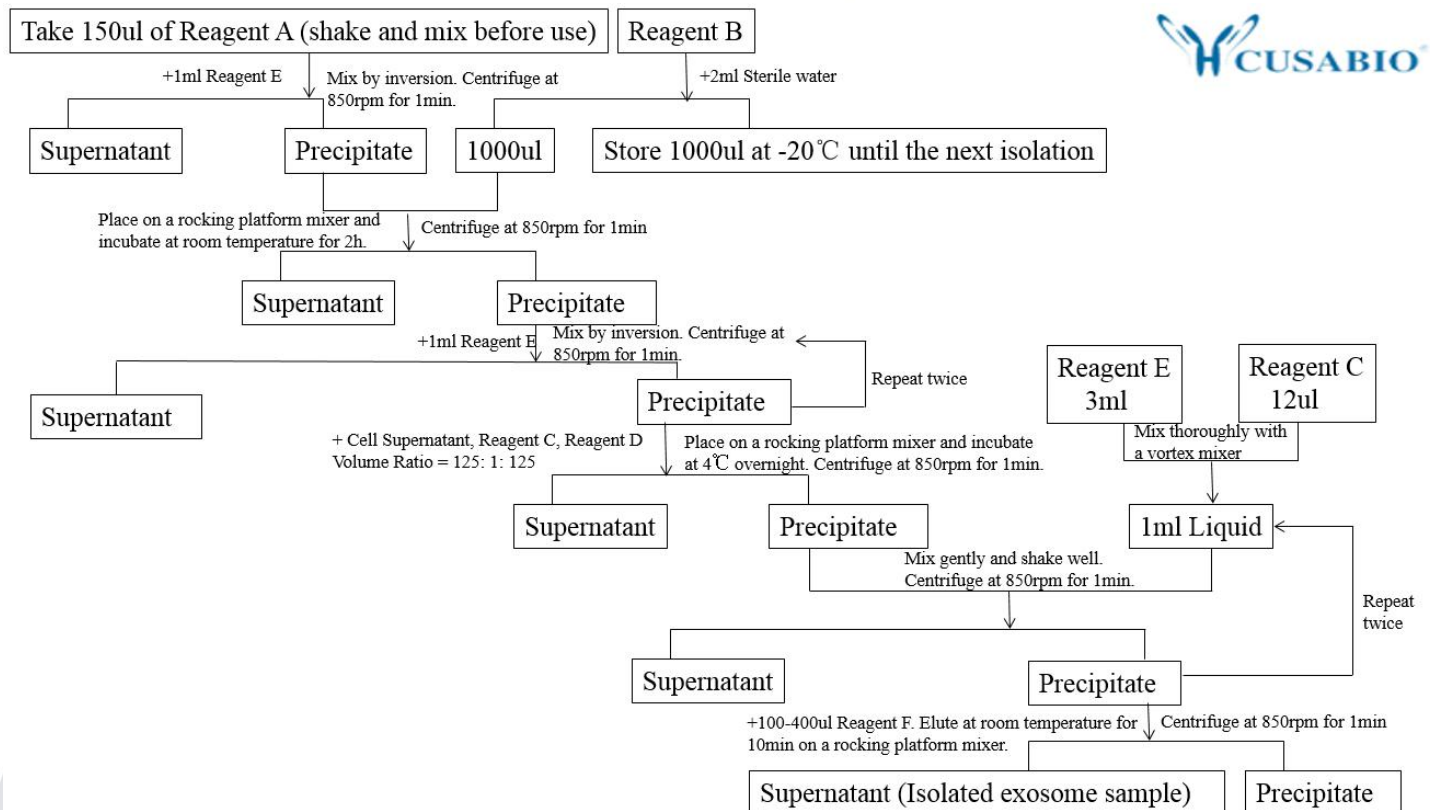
Take 150ul of Reagent A (shake and mix before use)

Reagent B

CUSABIO

+1ml Reagent E

Mix by inversion. Centrifuge at 850rpm for 1min.

+2ml Sterile water

Supernatant

Precipitate

1000ul

Store 1000ul at -20℃ until the next isolation

Place on a rocking platform mixer and incubate at room temperature for 2h.

Centrifuge at 850rpm for 1min

Supernatant

Precipitate

+1ml Reagent E

Mix by inversion. Centrifuge at 850rpm for 1min.

Repeat twice

Reagent E 3ml

Reagent C 12ul

Supernatant

Precipitate

+ Cell Supernatant, Reagent C, Reagent D Volume Ratio = 125: 1: 125

Place on a rocking platform mixer and incubate at 4℃ overnight. Centrifuge at 850rpm for 1min.

Mix thoroughly with a vortex mixer

Supernatant

Precipitate

1ml Liquid

Mix gently and shake well. Centrifuge at 850rpm for 1min.

Repeat twice

Supernatant

Precipitate

+100-400ul Reagent F. Elute at room temperature for 10min on a rocking platform mixer.

Centrifuge at 850rpm for 1min

Supernatant (Isolated exosome sample)

Precipitate